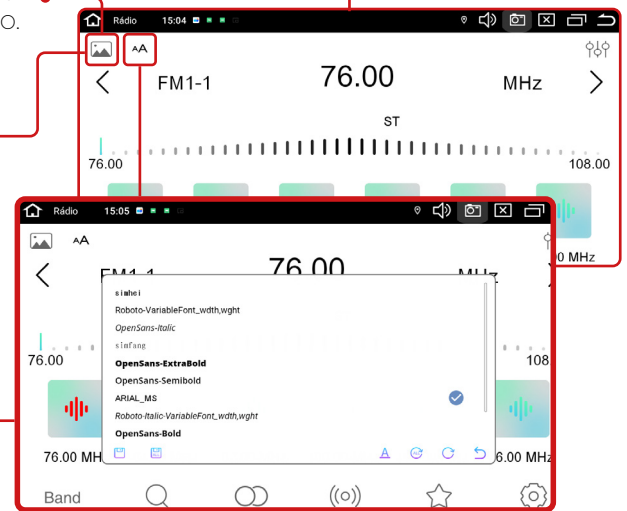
O.

Rádio 15:04

ᴬA

FM1-1 76.00 MHz

ST

76.00 108.00

Rádio 15:05

ᴬA

FM1-1 76.00 MHz

0 MHz

76.00 108

simhei
Roboto-VariableFont_wdth,wght
OpenSans-Italic
simfang
OpenSans-ExtraBold
OpenSans-Semibold
ARIAL_MS
Roboto-Italic-VariableFont_wdth,wght
OpenSans-Bold

76.00 MH 6.00 MHz

Band